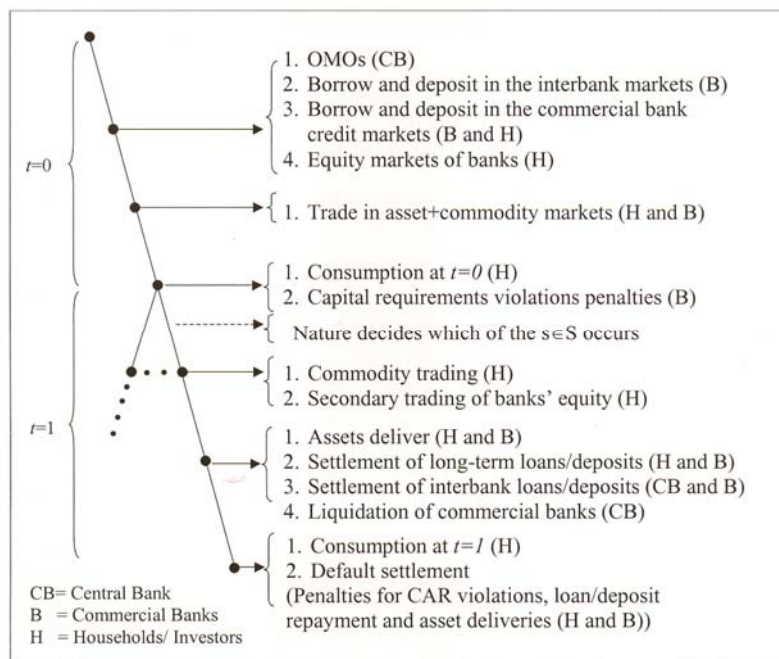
$t$=0

1. OMOs (CB)
2. Borrow and deposit in the interbank markets (B)
3. Borrow and deposit in the commercial bank credit markets (B and H)
4. Equity markets of banks (H)

1. Trade in asset+commodity markets (H and B)

1. Consumption at $t=0$ (H)
2. Capital requirements violations penalties (B)

Nature decides which of the s∈S occurs

$t$=1

1. Commodity trading (H)
2. Secondary trading of banks' equity (H)

1. Assets deliver (H and B)
2. Settlement of long-term loans/deposits (H and B)
3. Settlement of interbank loans/deposits (CB and B)
4. Liquidation of commercial banks (CB)

1. Consumption at $t=1$ (H)
2. Default settlement
(Penalties for CAR violations, loan/deposit repayment and asset deliveries (H and B))

CB= Central Bank
B = Commercial Banks
H = Households/ Investors